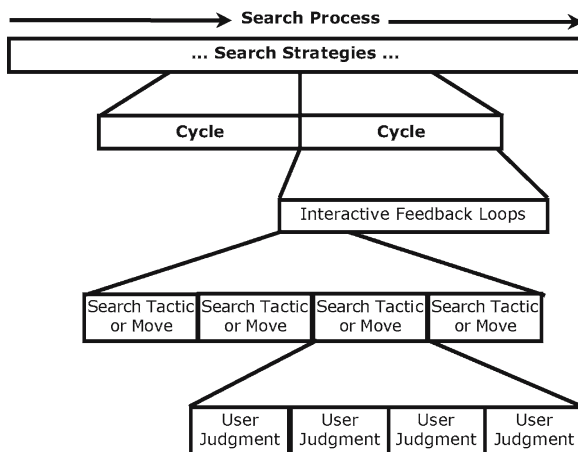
Search Process

... Search Strategies ...

Cycle

Cycle

Interactive Feedback Loops

Search Tactic or Move

Search Tactic or Move

Search Tactic or Move

Search Tactic or Move

User Judgment

User Judgment

User Judgment

User Judgment